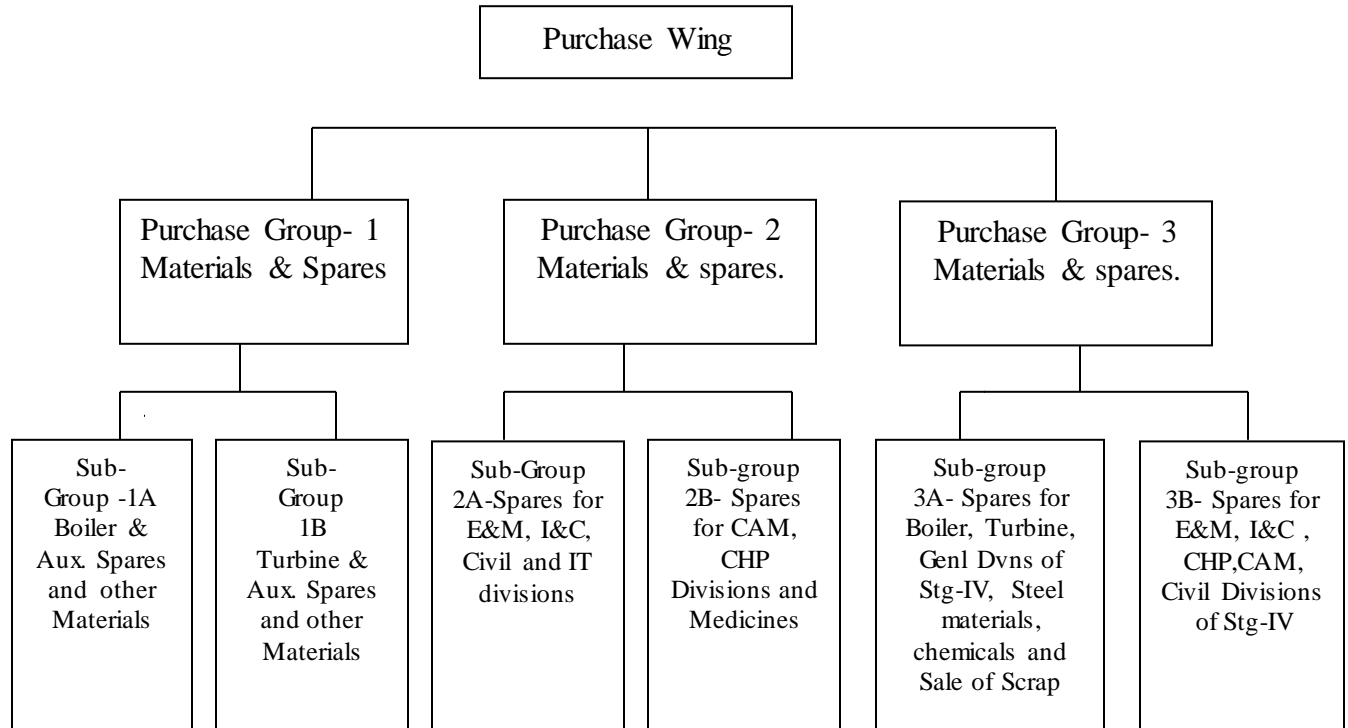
Purchase Wing

Purchase Group- 1 Materials & Spares

Purchase Group- 2 Materials & spares.

Purchase Group- 3 Materials & spares.

Sub-Group -1A Boiler & Aux. Spares and other Materials

Sub-Group 1B Turbine & Aux. Spares and other Materials

Sub-Group 2A-Spares for E&M, I&C, Civil and IT divisions

Sub-group 2B- Spares for CAM, CHP Divisions and Medicines

Sub-group 3A- Spares for Boiler, Turbine, Genl Dvns of Stg-IV, Steel materials, chemicals and Sale of Scrap

Sub-group 3B- Spares for E&M, I&C , CHP,CAM, Civil Divisions of Stg-IV